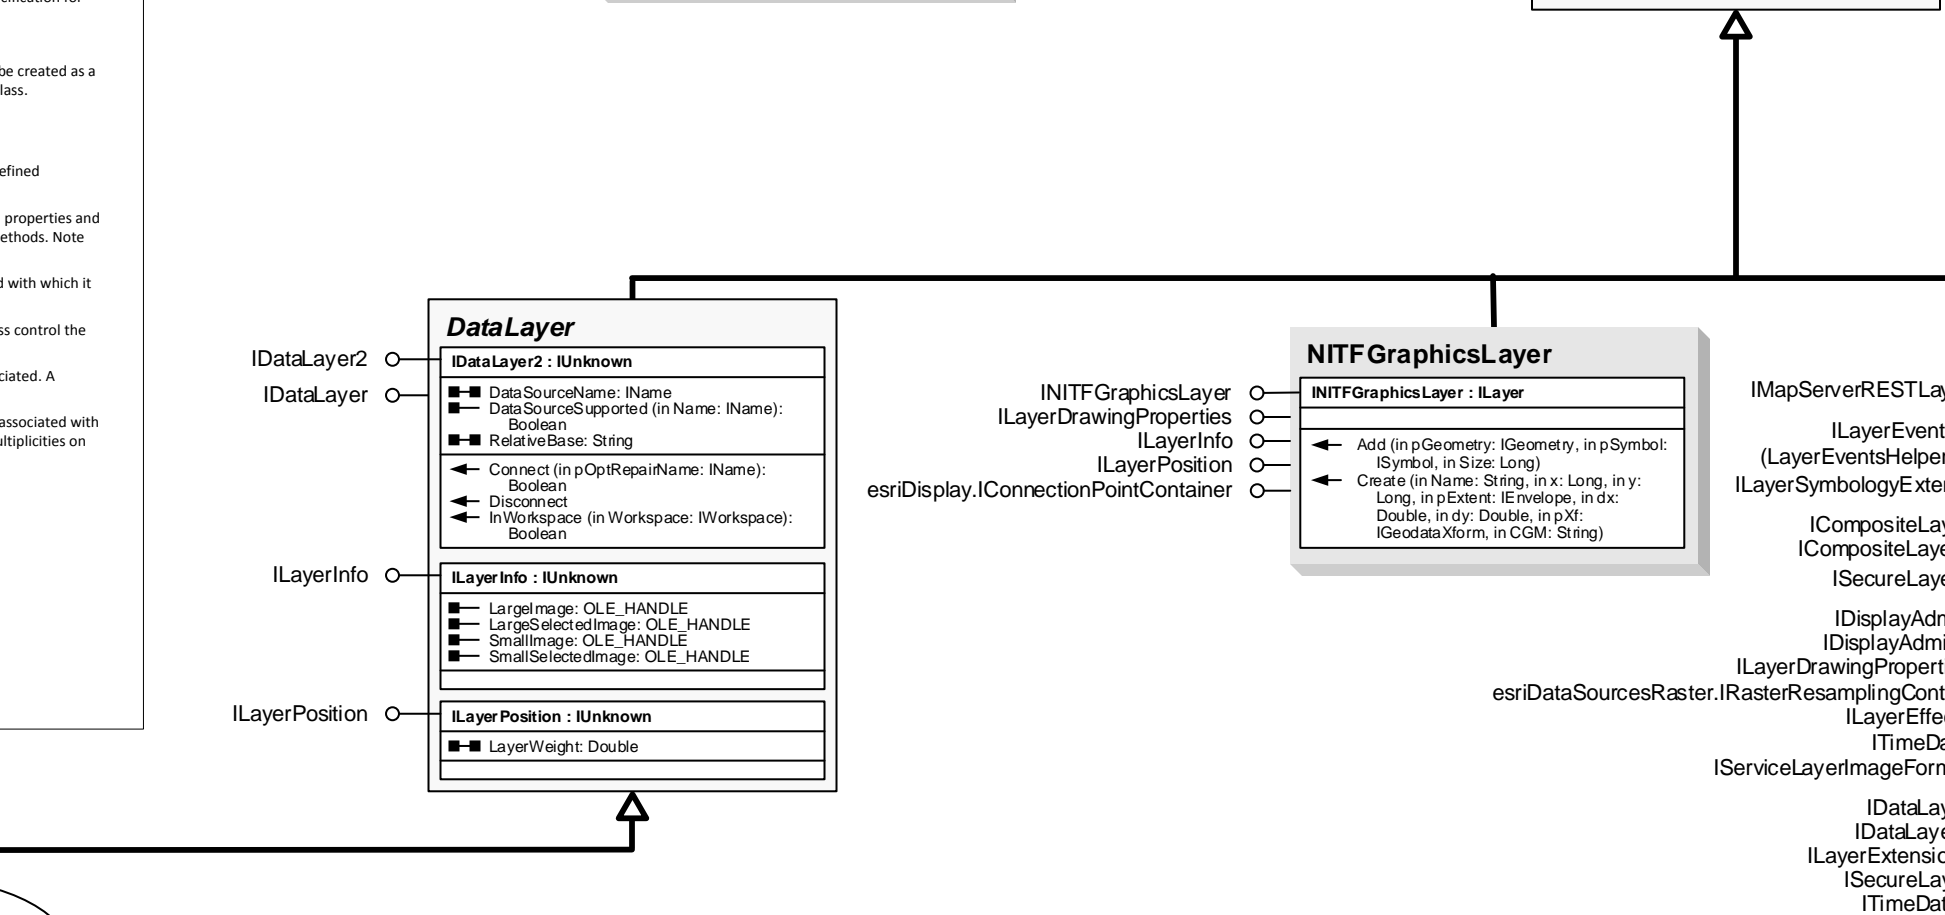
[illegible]cification for

be created as a
lass.

efined

properties and
ethods. Note

d with which it

ss control the

ciated. A

associated with
ultiplicities on

DataLayer

IDataLayer2
IDataLayer

IDataLayer2 : IUnknown

DataSourceName: IName
DataSourceSupported (in Name: IName): Boolean
RelativeBase: String

Connect (in pOptRepairName: IName): Boolean
Disconnect
InWorkspace (in Workspace: IWorkspace): Boolean

ILayerInfo

ILayerInfo : IUnknown

LargeImage: OLE_HANDLE
LargeSelectedImage: OLE_HANDLE
SmallImage: OLE_HANDLE
SmallSelectedImage: OLE_HANDLE

ILayerPosition

ILayerPosition : IUnknown

LayerWeight: Double

NITFGraphicsLayer

INITFGraphicsLayer
ILayerDrawingProperties
ILayerInfo
ILayerPosition
esriDisplay.IConnectionPointContainer

INITFGraphicsLayer : ILayer

Add (in pGeometry: IGeometry, in pSymbol: ISymbol, in Size: Long)
Create (in Name: String, in x: Long, in y: Long, in pExtent: IEnvelope, in dx: Double, in dy: Double, in pXf: IGeodataXform, in CGM: String)

IMapServerRESTLay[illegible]
ILayerEvent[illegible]
(LayerEventsHelper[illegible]
ILayerSymbologyExter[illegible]
ICompositeLay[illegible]
ICompositeLaye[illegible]
ISecureLaye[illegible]
IDisplayAdm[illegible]
IDisplayAdmi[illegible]
ILayerDrawingPropert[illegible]
esriDataSourcesRaster.IRasterResamplingCont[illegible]
ILayerEffe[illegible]
ITimeDa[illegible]
IServiceLayerImageForm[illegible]
IDataLay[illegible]
IDataLaye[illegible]
ILayerExtensio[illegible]
ISecureLay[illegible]
ITimeDat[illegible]